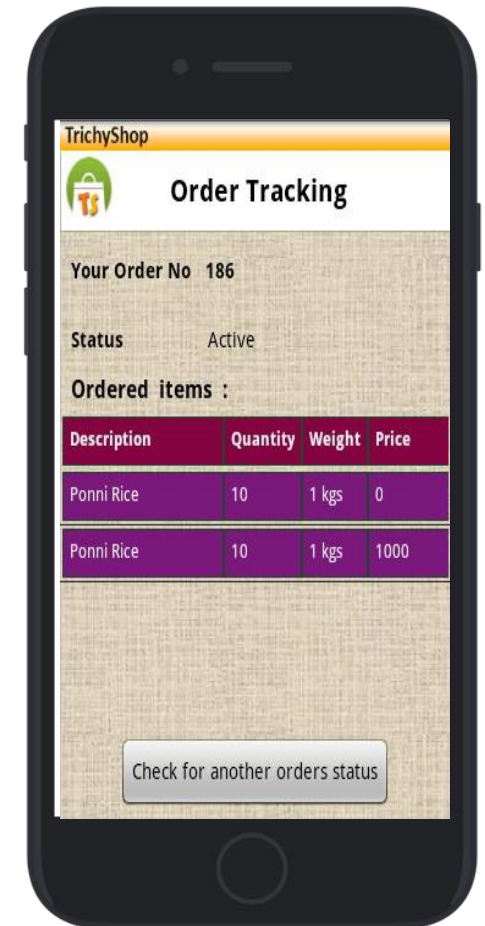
TrichyShop

TS

Order Tracking

Your Order No 186

Status Active

Ordered items :

| Description | Quantity | Weight | Price |
|---|---|---|---|
| Ponni Rice | 10 | 1 kgs | 0 |
| Ponni Rice | 10 | 1 kgs | 1000 |

Check for another orders status